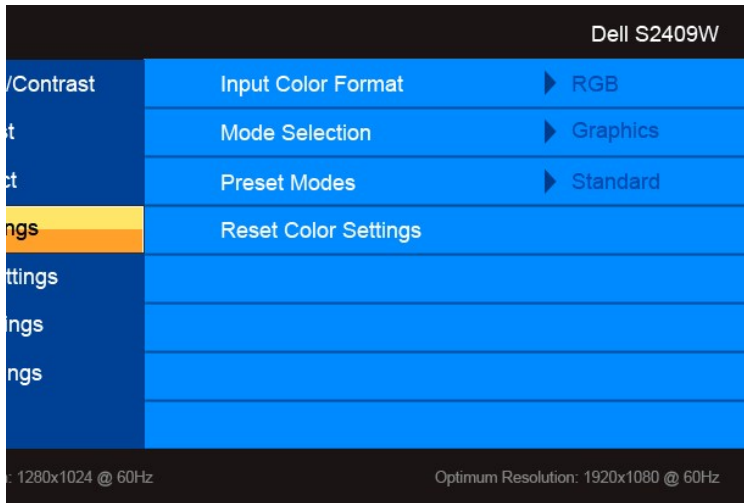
Dell S2409W

/Contrast
t
ct
ngs
ttings
ings
ngs

Input Color Format ▶ RGB
Mode Selection ▶ Graphics
Preset Modes ▶ Standard
Reset Color Settings

: 1280x1024 @ 60Hz

Optimum Resolution: 1920x1080 @ 60Hz